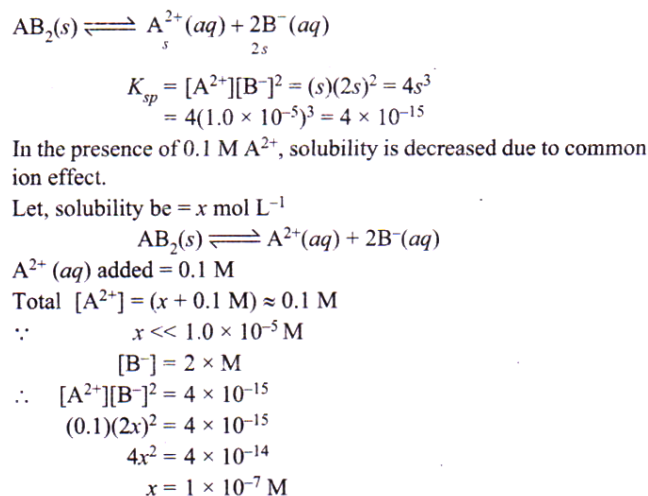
$AB_2(s) \rightleftharpoons \underset{s}{A^{2+}(aq)} + \underset{2s}{2B^-(aq)}$

$K_{sp} = [A^{2+}][B^-]^2 = (s)(2s)^2 = 4s^3$
$= 4(1.0 \times 10^{-5})^3 = 4 \times 10^{-15}$

In the presence of 0.1 M $A^{2+}$, solubility is decreased due to common ion effect.

Let, solubility be = $x$ mol $L^{-1}$

$AB_2(s) \rightleftharpoons A^{2+}(aq) + 2B^-(aq)$

$A^{2+}(aq)$ added = 0.1 M

Total $[A^{2+}] = (x + 0.1 \text{ M}) \approx 0.1$ M

$\because$ $x << 1.0 \times 10^{-5}$ M

$[B^-] = 2 \times$ M

$\therefore$ $[A^{2+}][B^-]^2 = 4 \times 10^{-15}$

$(0.1)(2x)^2 = 4 \times 10^{-15}$

$4x^2 = 4 \times 10^{-14}$

$x = 1 \times 10^{-7}$ M